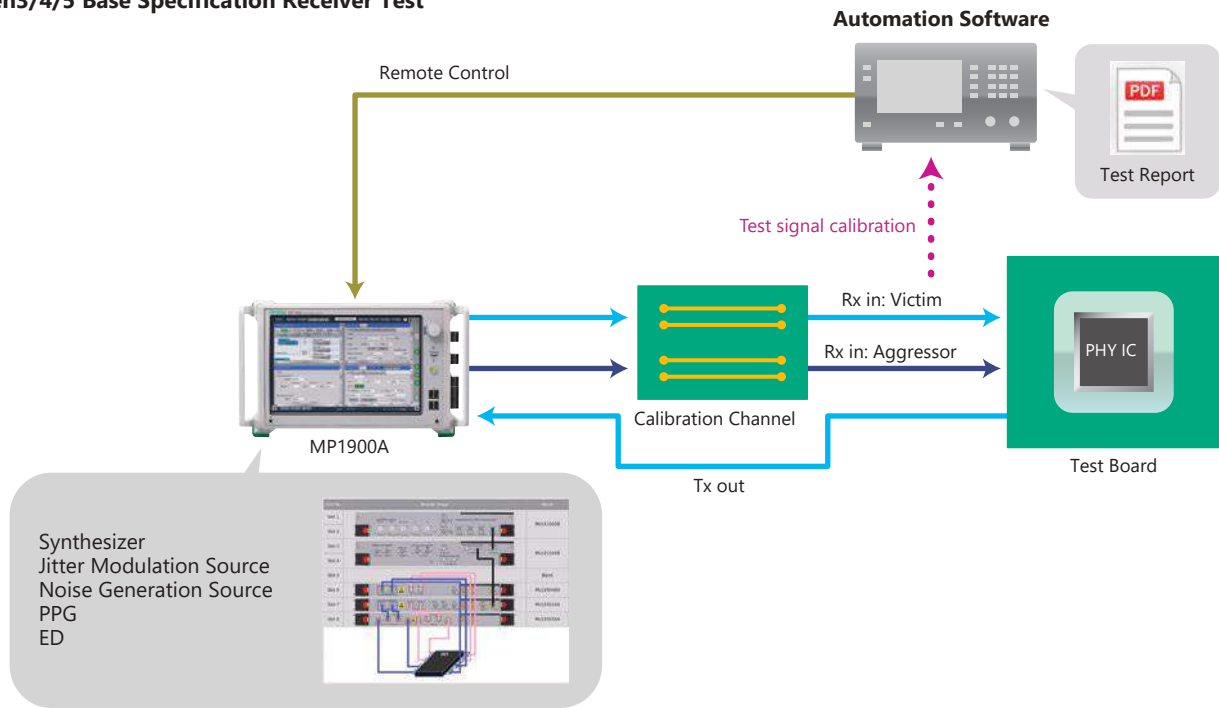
en3/4/5 Base Specification Receiver Test

Automation Software

Remote Control

PDF

Test Report

Test signal calibration

Rx in: Victim

Rx in: Aggressor

PHY IC

Calibration Channel

MP1900A

Test Board

Tx out

Synthesizer
Jitter Modulation Source
Noise Generation Source
PPG
ED